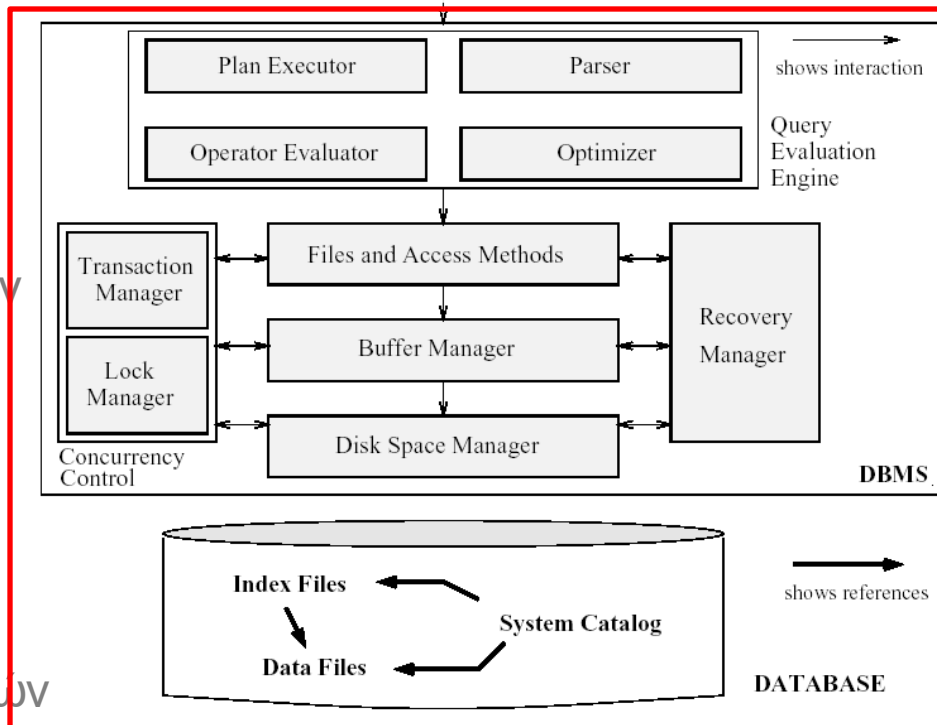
Plan Executor

Parser

shows interaction

Operator Evaluator

Optimizer

Query Evaluation Engine

Transaction Manager

Lock Manager

Concurrency Control

Files and Access Methods

Buffer Manager

Disk Space Manager

Recovery Manager

DBMS

Index Files

Data Files

System Catalog

shows references

DATABASE

y

ύν